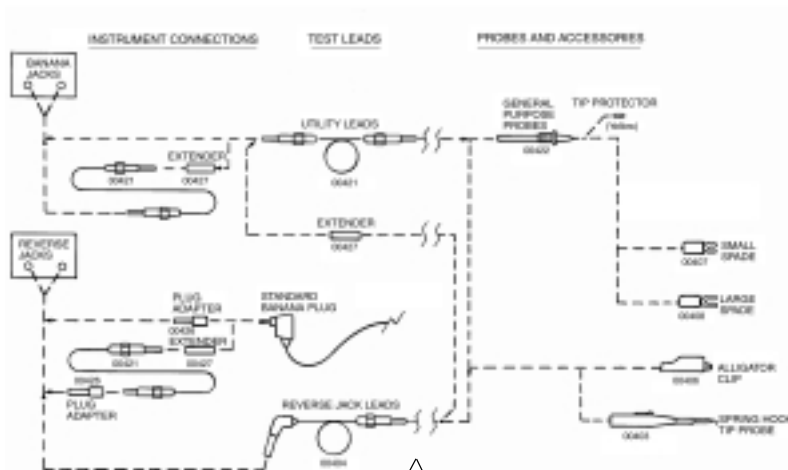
INSTRUMENT CONNECTIONS

TEST LEADS

PROBES AND ACCESSORIES

BANANA JACKS

UTILITY LEADS

GENERAL PURPOSE PROBES

TIP PROTECTOR

(Yellow)

00422

EXTENDER

00421

00427

00421

EXTENDER

00427

REVERSE JACKS

SMALL SPADE

00407

LARGE SPADE

00408

PLUG ADAPTER

00426

STANDARD BANANA PLUG

EXTENDER

00421

00427

00425

PLUG ADAPTER

ALLIGATOR CLIP

00405

SPRING HOOK TIP PROBE

00403

REVERSE JACK LEADS

00404